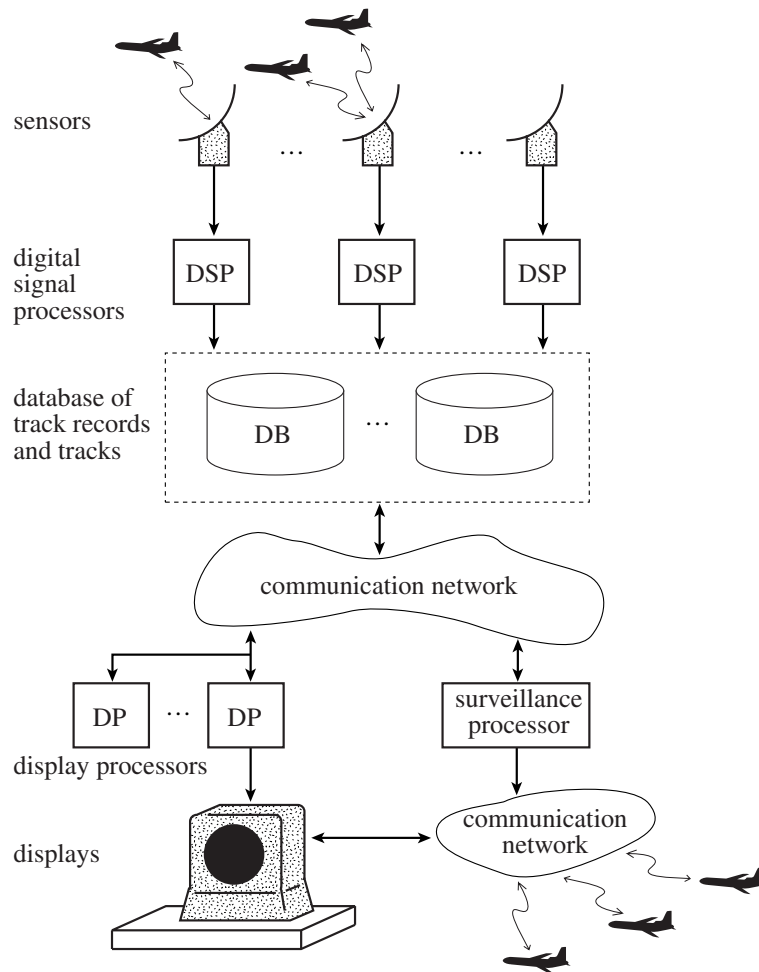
sensors

…

…

digital signal processors

DSP

DSP

DSP

database of track records and tracks

DB

…

DB

communication network

DP

…

DP

surveillance processor

display processors

displays

communication network